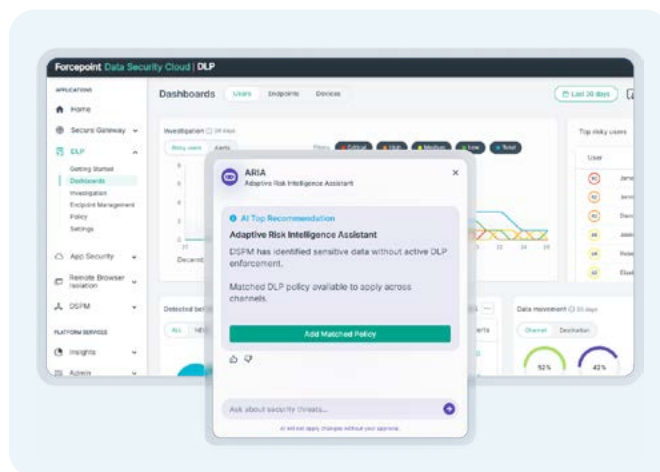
Forcepoint Data Security Cloud | DLP

APPLICATIONS
Home
Secure Gateway
DLP
Getting Started
Dashboards
Investigation
Endpoint Management
Policy
Settings
App Security
Remote Browser Isolation
DSPM
PLATFORM SERVICES
Insights
Admin

Dashboards
Users
Endpoints
Devices
Last 30 days

Investigation
Filters
Critical
High
Medium
Low
Total
December

Top risky users
User

Detected
ALL

Data movement
Channel
Destination
52%
42%

ARIA
Adaptive Risk Intelligence Assistant

AI Top Recommendation
Adaptive Risk Intelligence Assistant
DSPM has identified sensitive data without active DLP enforcement.

Matched DLP policy available to apply across channels.

Add Matched Policy

Ask about security threats...

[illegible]